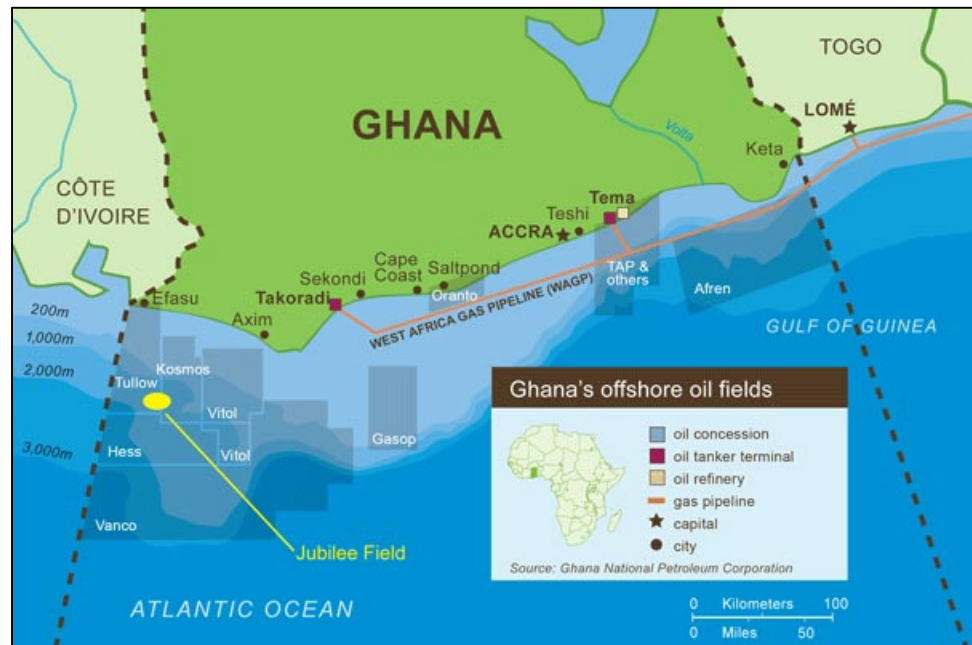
TOGO

GHANA

LOMÉ

Volta

Keta

CÔTE D'IVOIRE

Tema

Teshi

ACCRA

Cape Coast

Saltpond

Sekondi

Takoradi

Oranto

TAP & others

Afren

Efasu

Axim

WEST AFRICA GAS PIPELINE (WAGP)

GULF OF GUINEA

200m

1,000m

2,000m

3,000m

Kosmos

Tullow

Vitol

Vitol

Hess

Gasop

Vanco

Jubilee Field

Ghana's offshore oil fields

oil concession
oil tanker terminal
oil refinery
gas pipeline
capital
city

Source: Ghana National Petroleum Corporation

ATLANTIC OCEAN

0 Kilometers 100
0 Miles 50